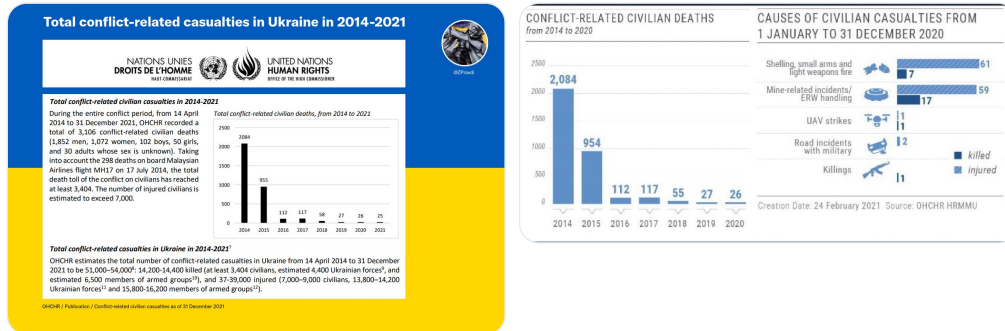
Total conflict-related casualties in Ukraine in 2014-2021

NATIONS UNIES DROITS DE L'HOMME HAUT-COMMISSARIAT

UNITED NATIONS HUMAN RIGHTS OFFICE OF THE HIGH COMMISSIONER

@ZPravdi

Total conflict-related civilian casualties in 2014-2021

During the entire conflict period, from 14 April 2014 to 31 December 2021, OHCHR recorded a total of 3,106 conflict-related civilian deaths (1,852 men, 1,072 women, 102 boys, 50 girls, and 30 adults whose sex is unknown). Taking into account the 298 deaths on board Malaysian Airlines flight MH17 on 17 July 2014, the total death toll of the conflict on civilians has reached at least 3,404. The number of injured civilians is estimated to exceed 7,000.

Total conflict-related civilian deaths, from 2014 to 2021

2500
2000
1500
1000
500
0

2084, 955, 112, 117, 58, 27, 26, 25

2014 2015 2016 2017 2018 2019 2020 2021

Total conflict-related casualties in Ukraine in 2014-2021⁷

OHCHR estimates the total number of conflict-related casualties in Ukraine from 14 April 2014 to 31 December 2021 to be 51,000–54,000⁸: 14,200-14,400 killed (at least 3,404 civilians, estimated 4,400 Ukrainian forces⁹, and estimated 6,500 members of armed groups¹⁰), and 37-39,000 injured (7,000–9,000 civilians, 13,800–14,200 Ukrainian forces¹¹ and 15,800-16,200 members of armed groups¹²).

OHCHR / Publication / Conflict-related civilian casualties as of 31 December 2021

CONFLICT-RELATED CIVILIAN DEATHS
from 2014 to 2020

2500
2000
1500
1000
500
0

2,084, 954, 112, 117, 55, 27, 26

2014 2015 2016 2017 2018 2019 2020

CAUSES OF CIVILIAN CASUALTIES FROM 1 JANUARY TO 31 DECEMBER 2020

Shelling, small arms and light weapons fire 61 7

Mine-related incidents/ ERW handling 59 17

UAV strikes 1 1

Road incidents with military 2

Killings 1

killed
injured

Creation Date: 24 February 2021 Source: OHCHR HRMMU